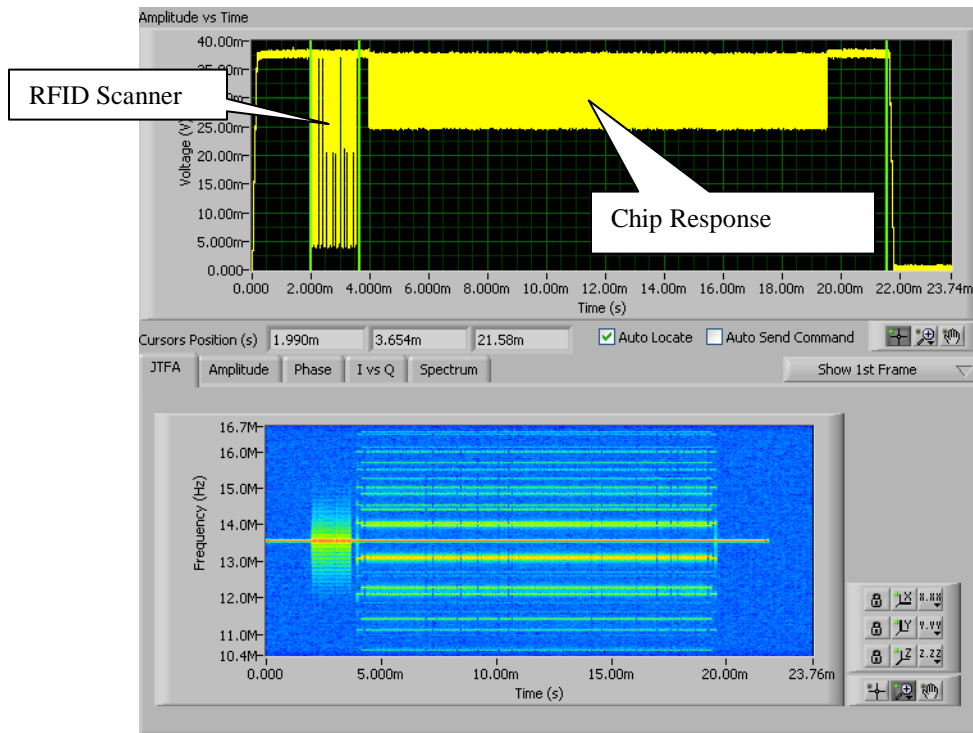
Amplitude vs Time

RFID Scanner

Chip Response

40.00m
35.00m
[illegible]
25.00m
20.00m
15.00m
10.00m
5.000m
0.000

Voltage (V)

0.000 2.000m 4.000m 6.000m 8.000m 10.00m 12.00m 14.00m 16.00m 18.00m 20.00m 22.00m 23.74m

Time (s)

Cursors Position (s) 1.990m 3.654m 21.58m

Auto Locate Auto Send Command

JTFA Amplitude Phase I vs Q Spectrum

Show 1st Frame

16.7M
16.0M
15.0M
14.0M
13.0M
12.0M
11.0M
10.4M

Frequency (Hz)

0.000 5.000m 10.00m 15.00m 20.00m 23.76m

Time (s)

X x.xx
Y y.yy
Z z.zz